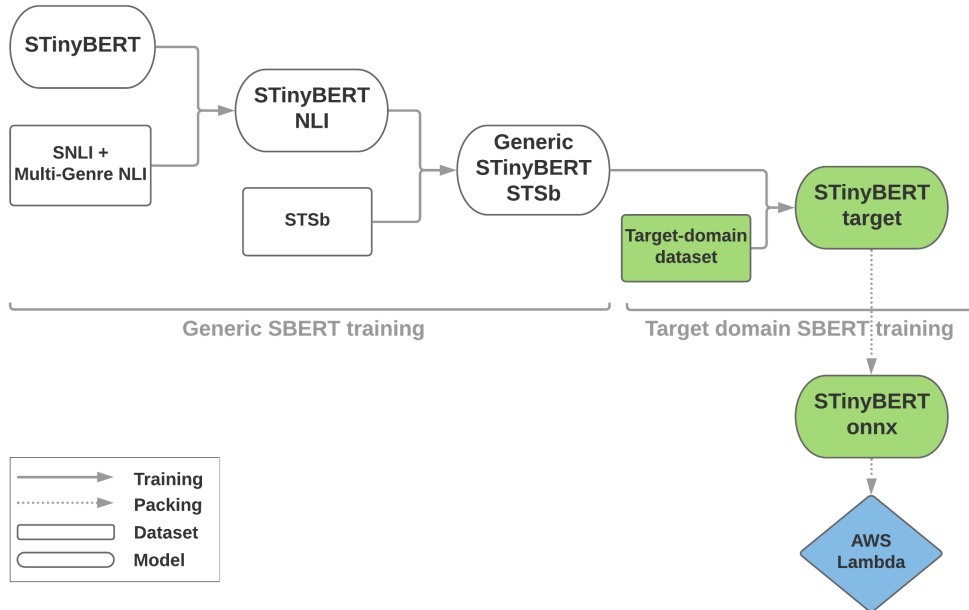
STinyBERT

SNLI + Multi-Genre NLI

STinyBERT NLI

STSb

Generic STinyBERT STSb

Target-domain dataset

STinyBERT target

Generic SBERT training

Target domain SBERT training

STinyBERT onnx

AWS Lambda

Training
Packing
Dataset
Model